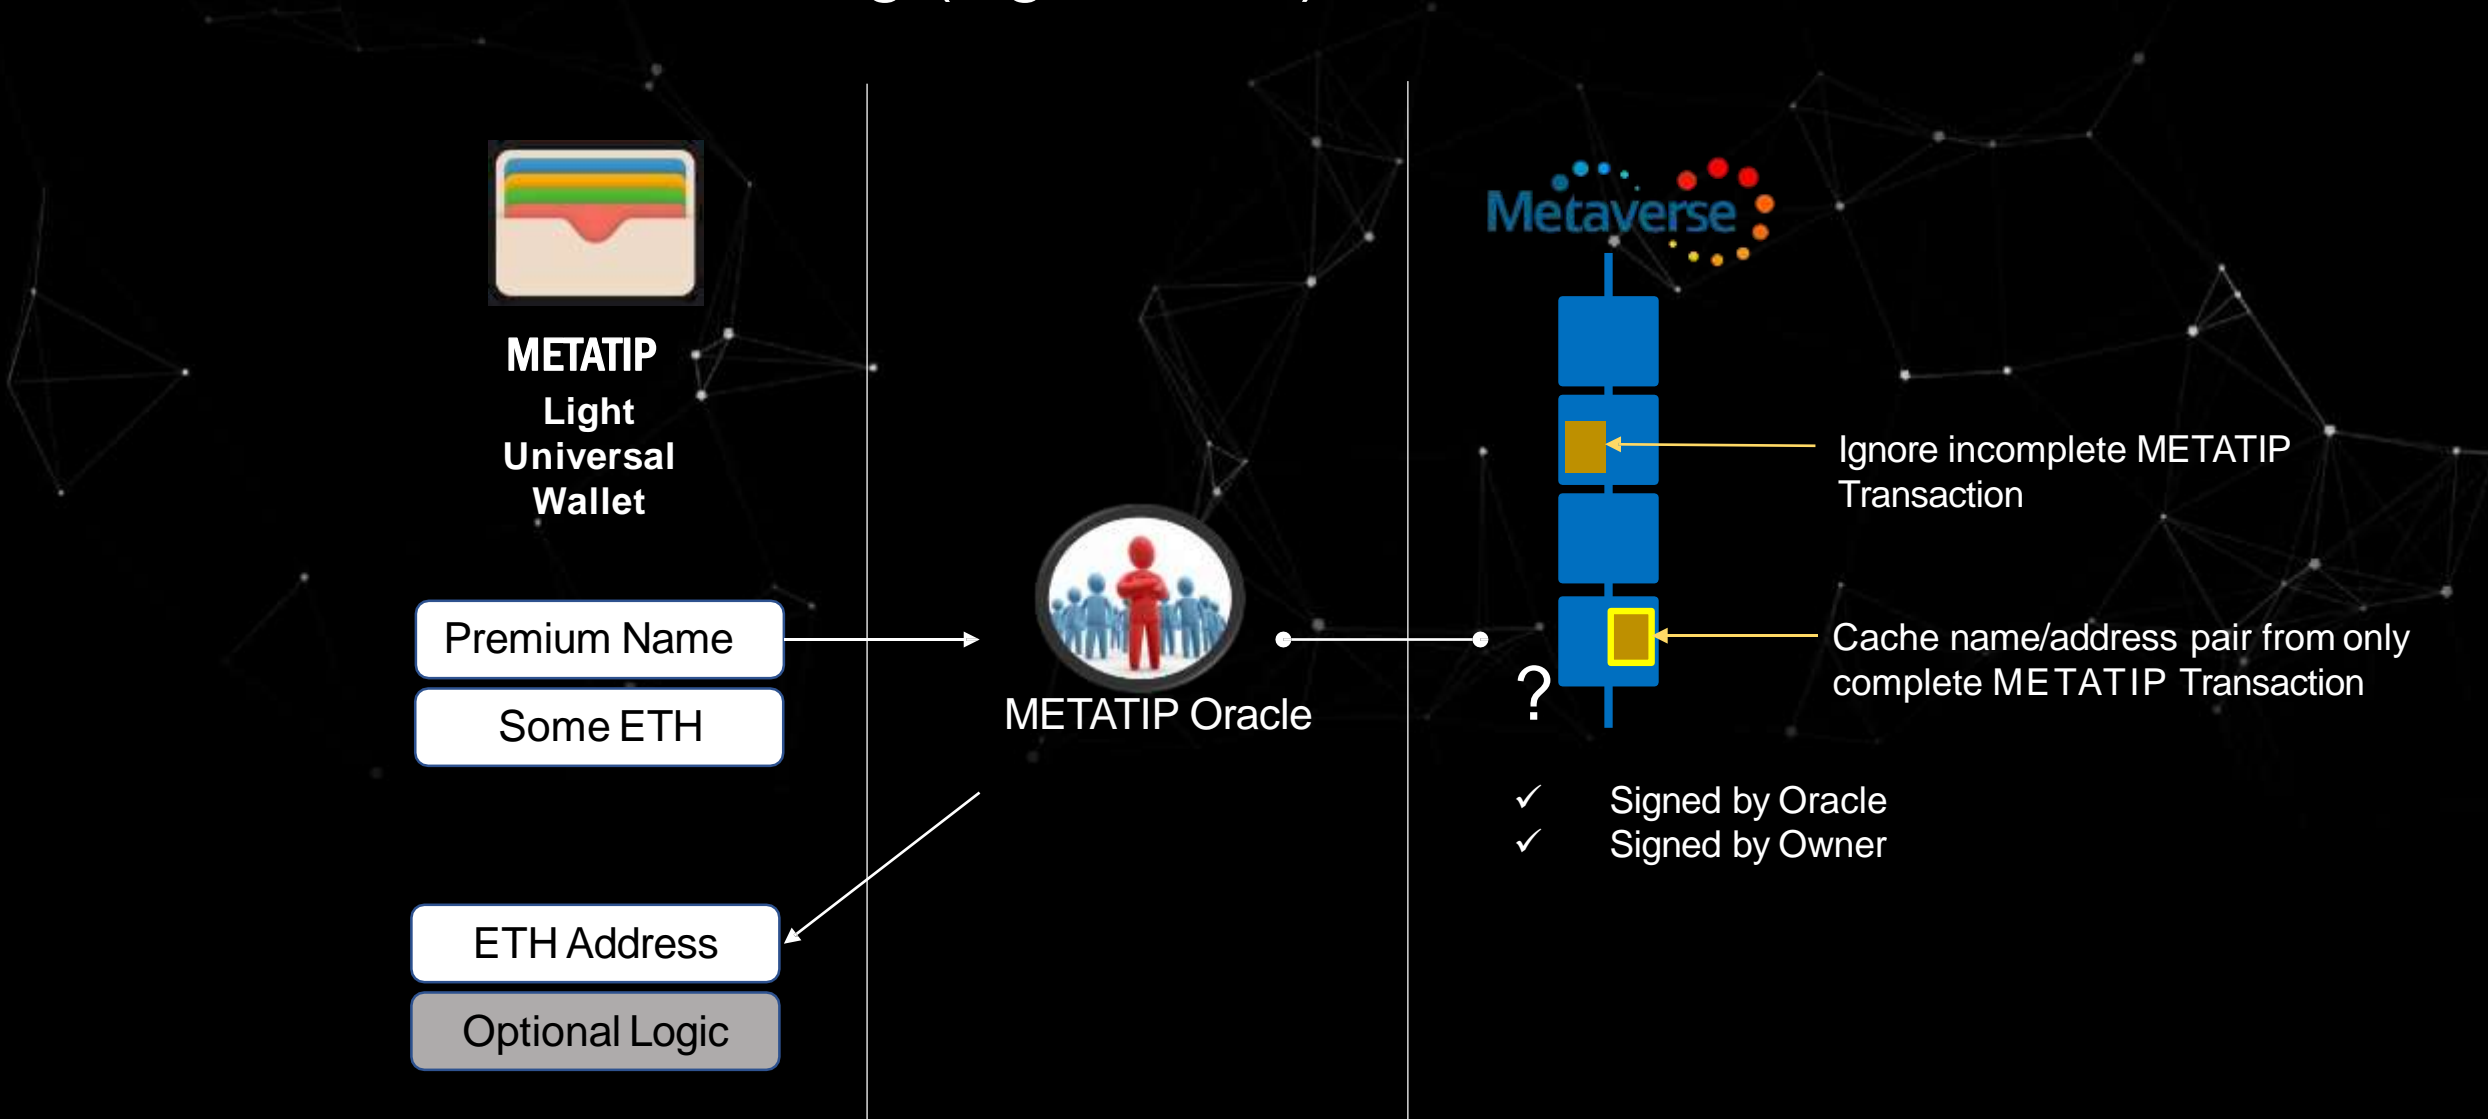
METATIP
Light
Universal
Wallet

Premium Name

Some ETH

ETH Address

Optional Logic

METATIP Oracle

Metaverse

Ignore incomplete METATIP Transaction

Cache name/address pair from only complete METATIP Transaction

?

✓ Signed by Oracle
✓ Signed by Owner